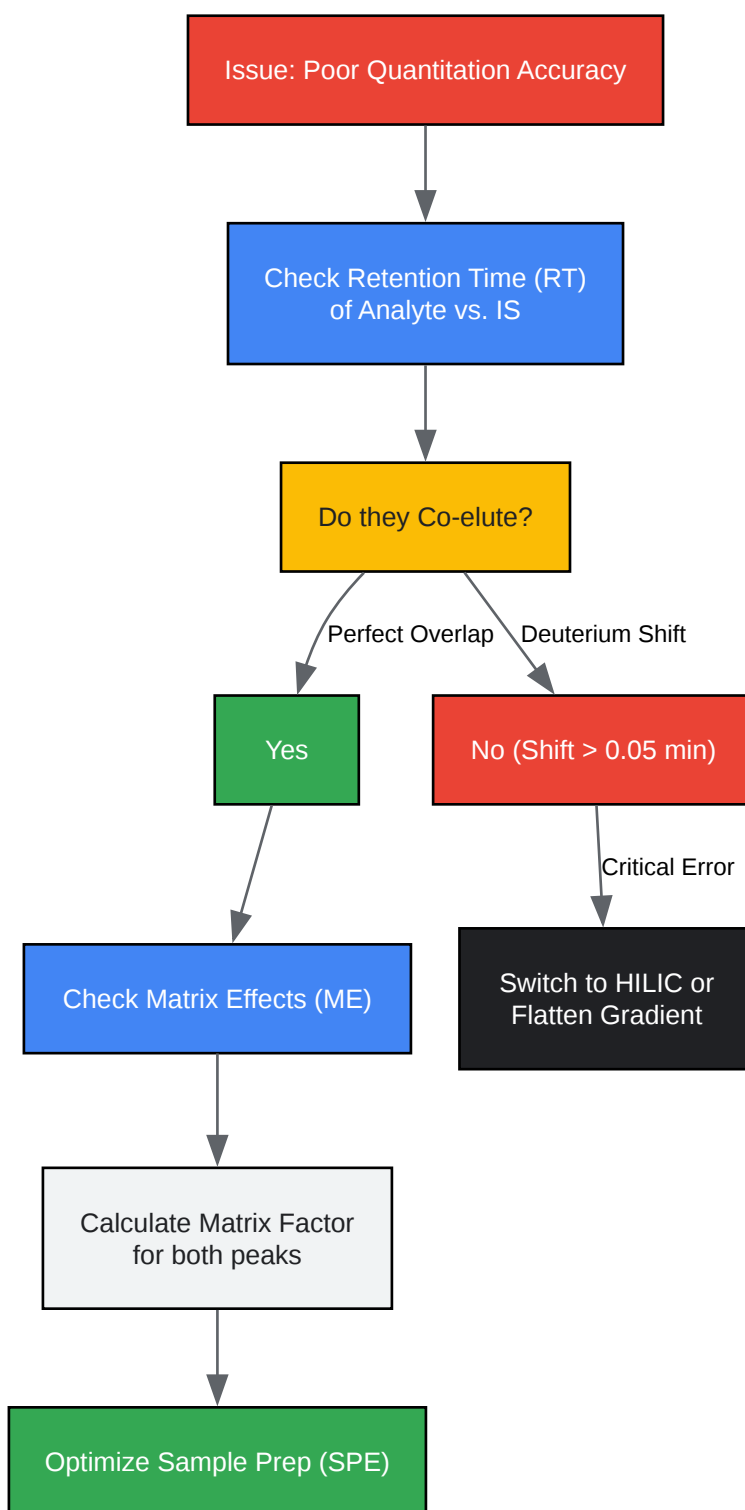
Issue: Poor Quantitation Accuracy

Check Retention Time (RT) of Analyte vs. IS

Do they Co-elute?

Perfect Overlap

Deuterium Shift

Yes

No (Shift > 0.05 min)

Critical Error

Switch to HILIC or Flatten Gradient

Check Matrix Effects (ME)

Calculate Matrix Factor for both peaks

Optimize Sample Prep (SPE)